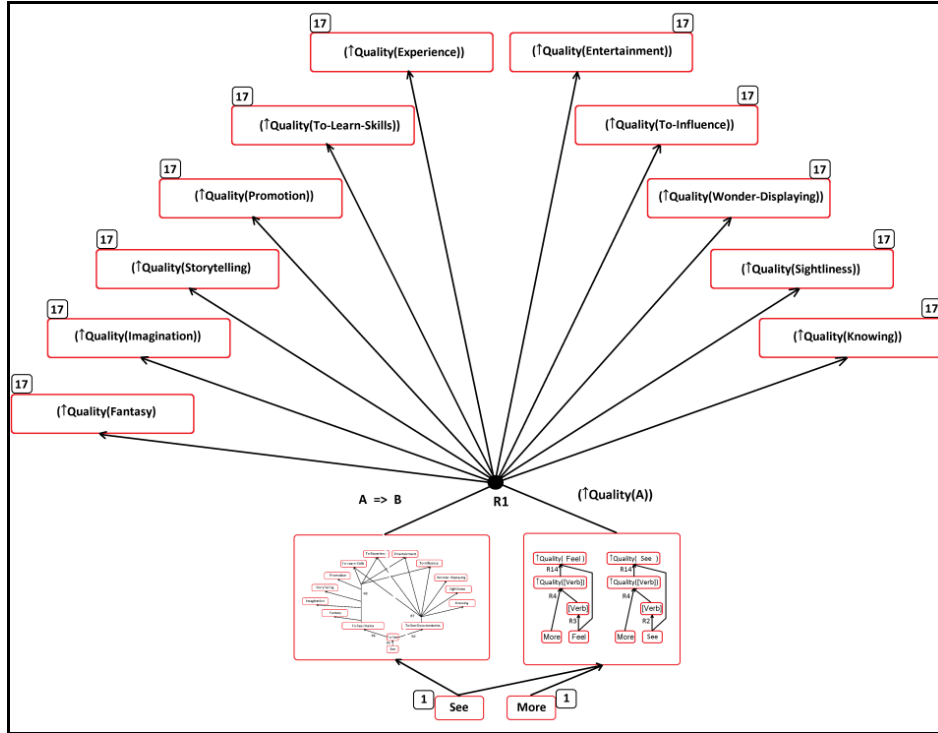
17
(↑Quality(Experience))

17
(↑Quality(Entertainment))

17
(↑Quality(To-Learn-Skills))

17
(↑Quality(To-Influence))

17
(↑Quality(Promotion))

17
(↑Quality(Wonder-Displaying))

17
(↑Quality(Storytelling)

17
(↑Quality(Sightliness))

17
(↑Quality(Imagination))

17
(↑Quality(Knowing))

17
(↑Quality(Fantasy)

A => B

R1

(↑Quality(A))

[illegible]

↑Quality( Feel )
R14
↑Quality([Verb])
R4
[Verb]
R3
More
Feel

↑Quality( See )
R14
↑Quality([Verb])
R4
[Verb]
R2
More
See

1
See

More
1